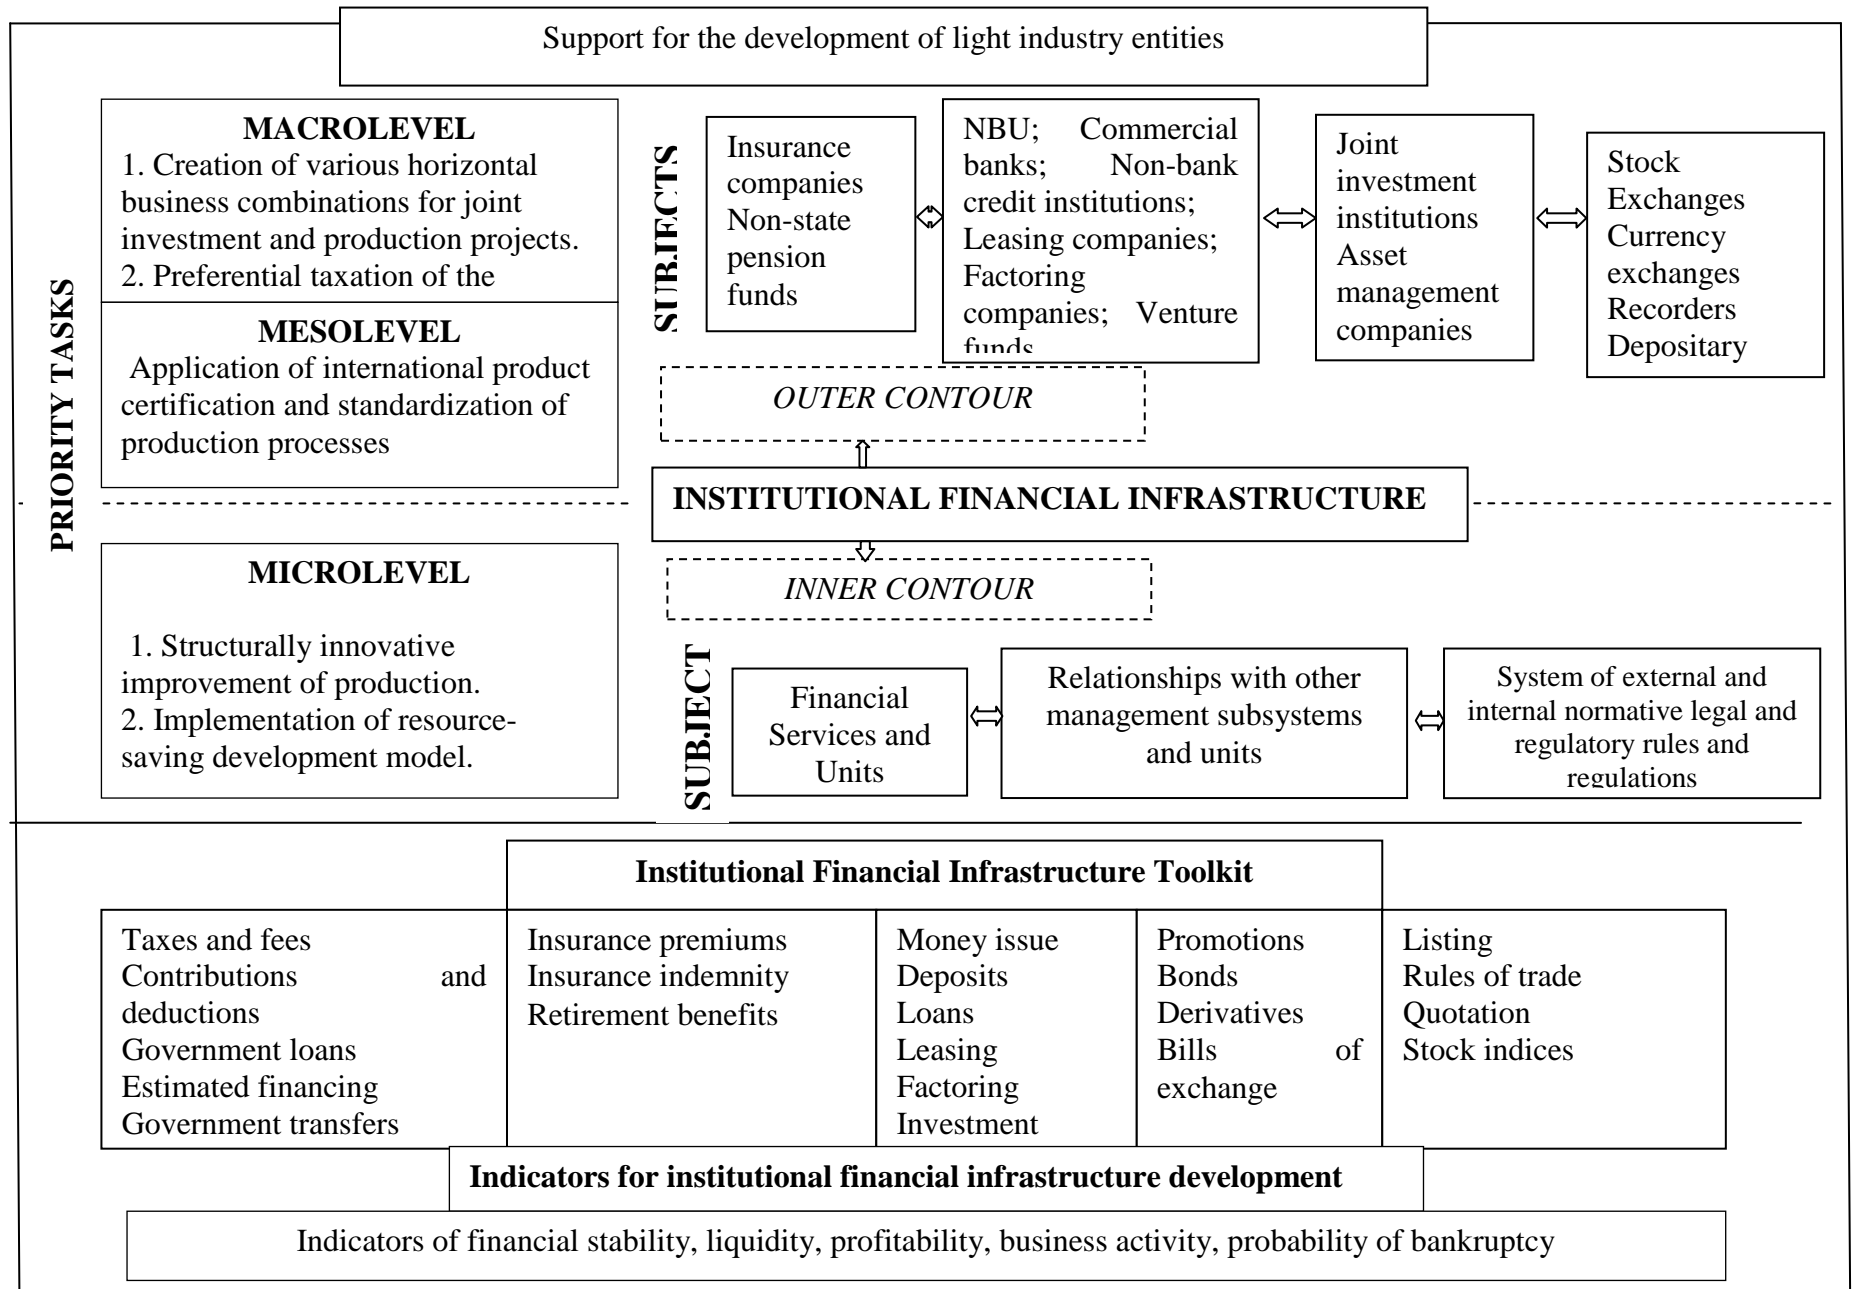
Support for the development of light industry entities

PRIORITY TASKS

MACROLEVEL
1. Creation of various horizontal business combinations for joint investment and production projects.
2. Preferential taxation of the

MESOLEVEL
Application of international product certification and standardization of production processes

SUBJECTS

Insurance companies
Non-state pension funds

NBU; Commercial banks; Non-bank credit institutions; Leasing companies; Factoring companies; Venture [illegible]

Joint investment institutions
Asset management companies

Stock Exchanges
Currency exchanges
Recorders
Depositary

OUTER CONTOUR

INSTITUTIONAL FINANCIAL INFRASTRUCTURE

INNER CONTOUR

MICROLEVEL

1. Structurally innovative improvement of production.
2. Implementation of resource-saving development model.

SUBJECT

Financial Services and Units

Relationships with other management subsystems and units

System of external and internal normative legal and regulatory rules and regulations

Institutional Financial Infrastructure Toolkit

| Taxes and fees<br>Contributions and deductions<br>Government loans<br>Estimated financing<br>Government transfers | Insurance premiums<br>Insurance indemnity<br>Retirement benefits | Money issue<br>Deposits<br>Loans<br>Leasing<br>Factoring<br>Investment | Promotions<br>Bonds<br>Derivatives<br>Bills of exchange | Listing<br>Rules of trade<br>Quotation<br>Stock indices |
|---|---|---|---|---|

Indicators for institutional financial infrastructure development

Indicators of financial stability, liquidity, profitability, business activity, probability of bankruptcy